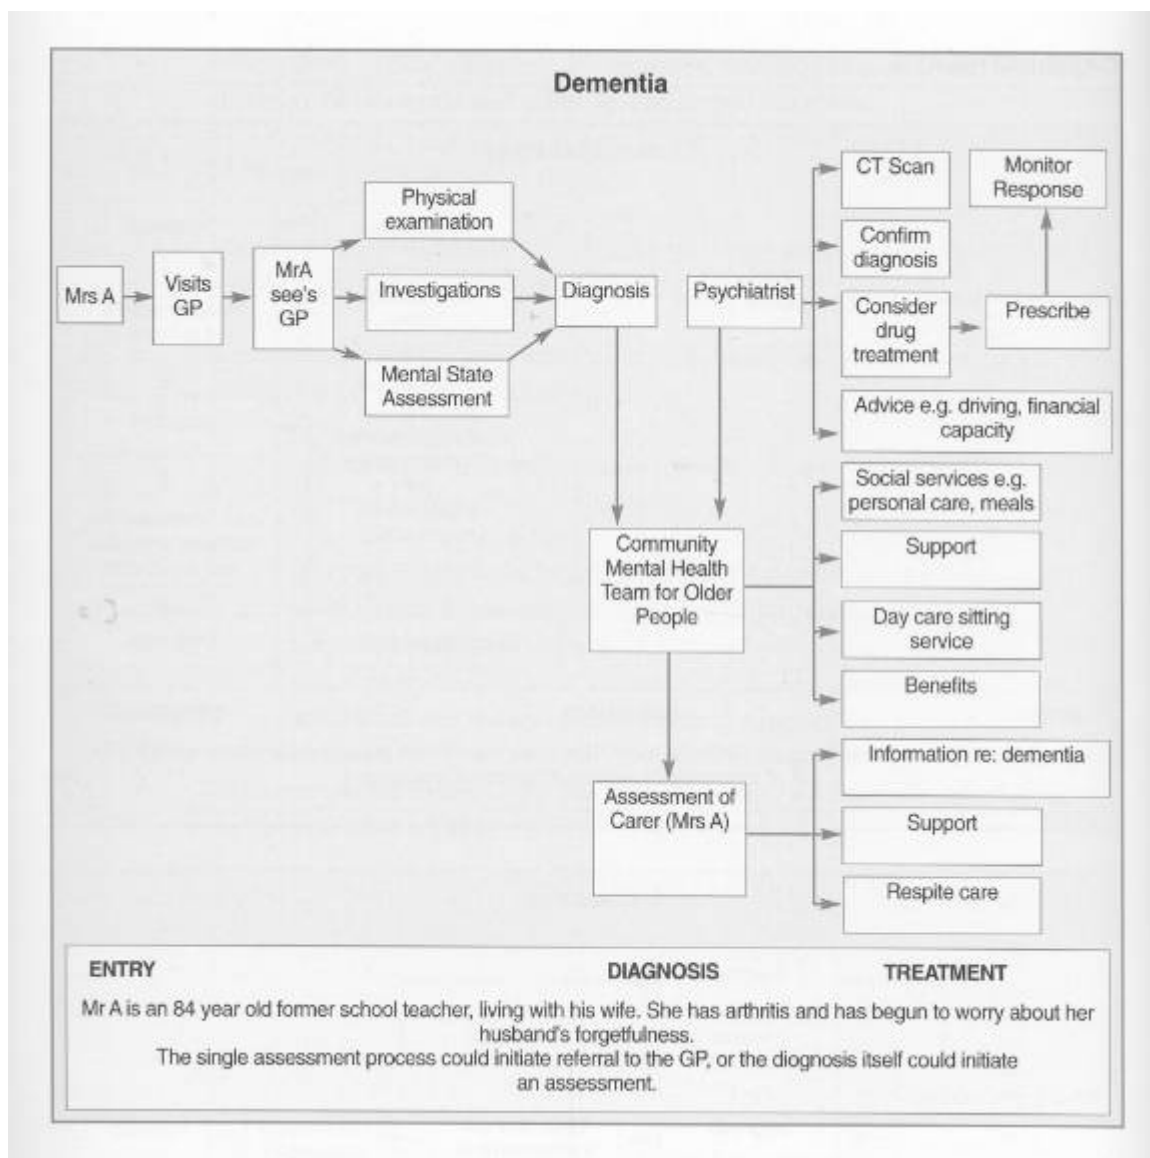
Dementia

Mrs A

Visits GP

MrA see's GP

Physical examination

Investigations

Mental State Assessment

Diagnosis

Psychiatrist

CT Scan

Confirm diagnosis

Consider drug treatment

Prescribe

Monitor Response

Advice e.g. driving, financial capacity

Community Mental Health Team for Older People

Social services e.g. personal care, meals

Support

Day care sitting service

Benefits

Assessment of Carer (Mrs A)

Information re: dementia

Support

Respite care

ENTRY

DIAGNOSIS

TREATMENT

Mr A is an 84 year old former school teacher, living with his wife. She has arthritis and has begun to worry about her husband's forgetfulness.
The single assessment process could initiate referral to the GP, or the diagnosis itself could initiate an assessment.